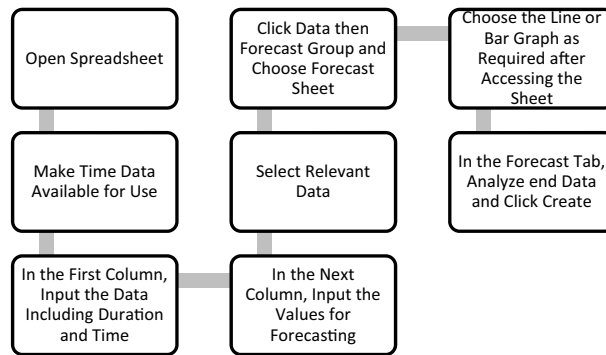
Open Spreadsheet

Make Time Data Available for Use

In the First Column, Input the Data Including Duration and Time

In the Next Column, Input the Values for Forecasting

Select Relevant Data

Click Data then Forecast Group and Choose Forecast Sheet

Choose the Line or Bar Graph as Required after Accessing the Sheet

In the Forecast Tab, Analyze end Data and Click Create